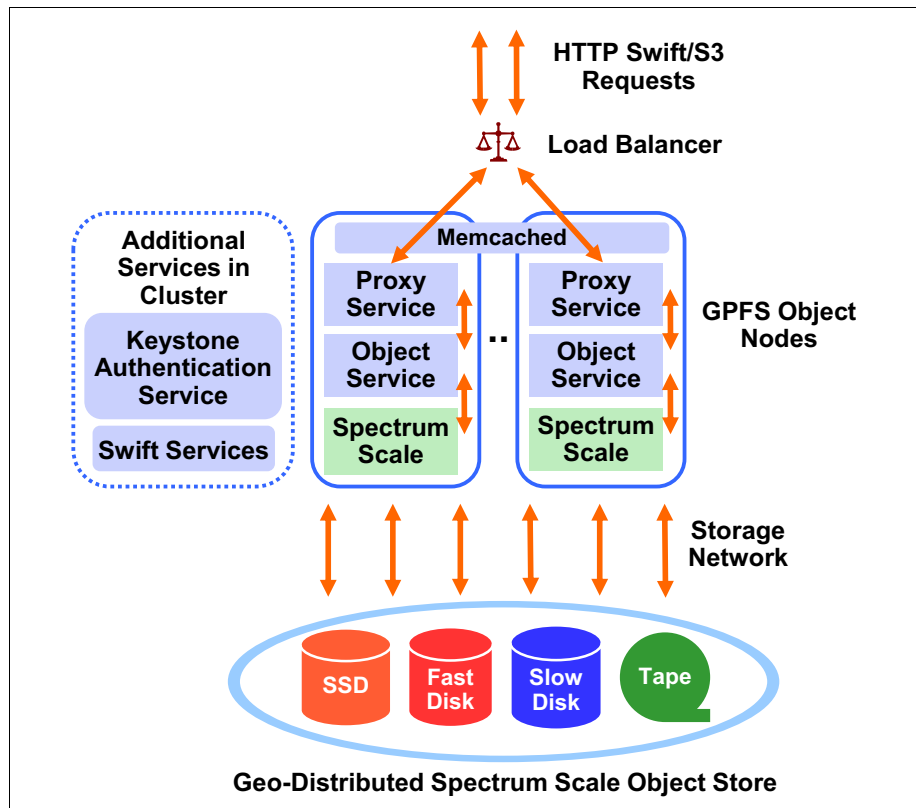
HTTP Swift/S3 Requests

Load Balancer

Additional Services in Cluster

Keystone Authentication Service

Swift Services

Memcached

Proxy Service

Object Service

Spectrum Scale

..

Proxy Service

Object Service

Spectrum Scale

GPFS Object Nodes

Storage Network

SSD

Fast Disk

Slow Disk

Tape

Geo-Distributed Spectrum Scale Object Store